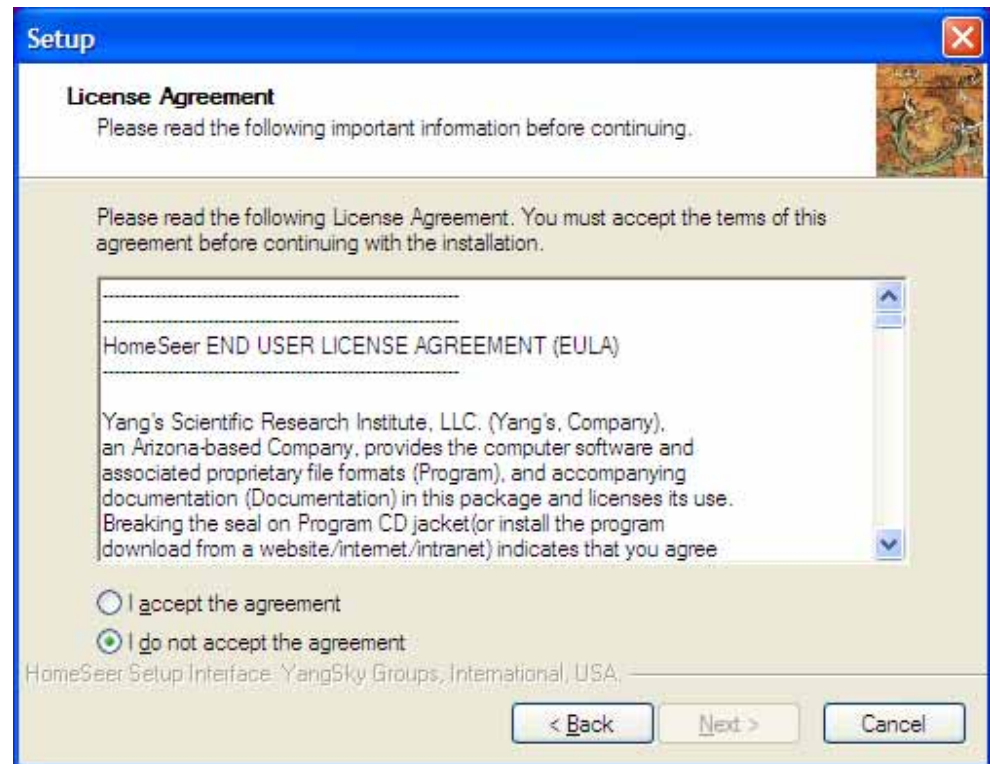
Setup

License Agreement
Please read the following important information before continuing.

Please read the following License Agreement. You must accept the terms of this agreement before continuing with the installation.

------------------------------------------------------------
------------------------------------------------------------
HomeSeer END USER LICENSE AGREEMENT (EULA)
------------------------------------------------------------

Yang's Scientific Research Institute, LLC. (Yang's, Company), an Arizona-based Company, provides the computer software and associated proprietary file formats (Program), and accompanying documentation (Documentation) in this package and licenses its use. Breaking the seal on Program CD jacket(or install the program download from a website/internet/intranet) indicates that you agree

I accept the agreement
I do not accept the agreement

HomeSeer Setup Interface. YangSky Groups, International, USA.

< Back
Next >
Cancel